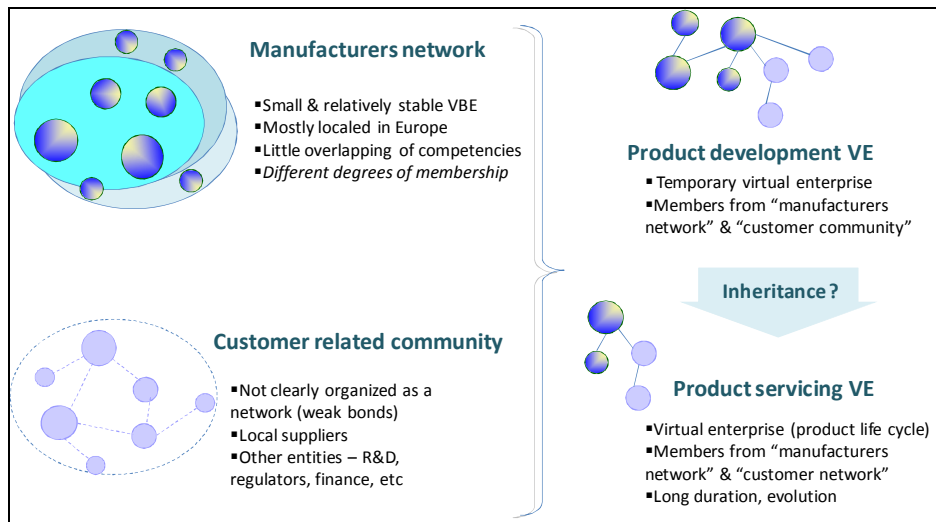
Manufacturers network

▪Small & relatively stable VBE
▪Mostly localed in Europe
▪Little overlapping of competencies
▪*Different degrees of membership*

Product development VE

▪Temporary virtual enterprise
▪Members from "manufacturers network" & "customer community"

Inheritance ?

Customer related community

▪Not clearly organized as a network (weak bonds)
▪Local suppliers
▪Other entities – R&D, regulators, finance, etc

Product servicing VE

▪Virtual enterprise (product life cycle)
▪Members from "manufacturers network" & "customer network"
▪Long duration, evolution